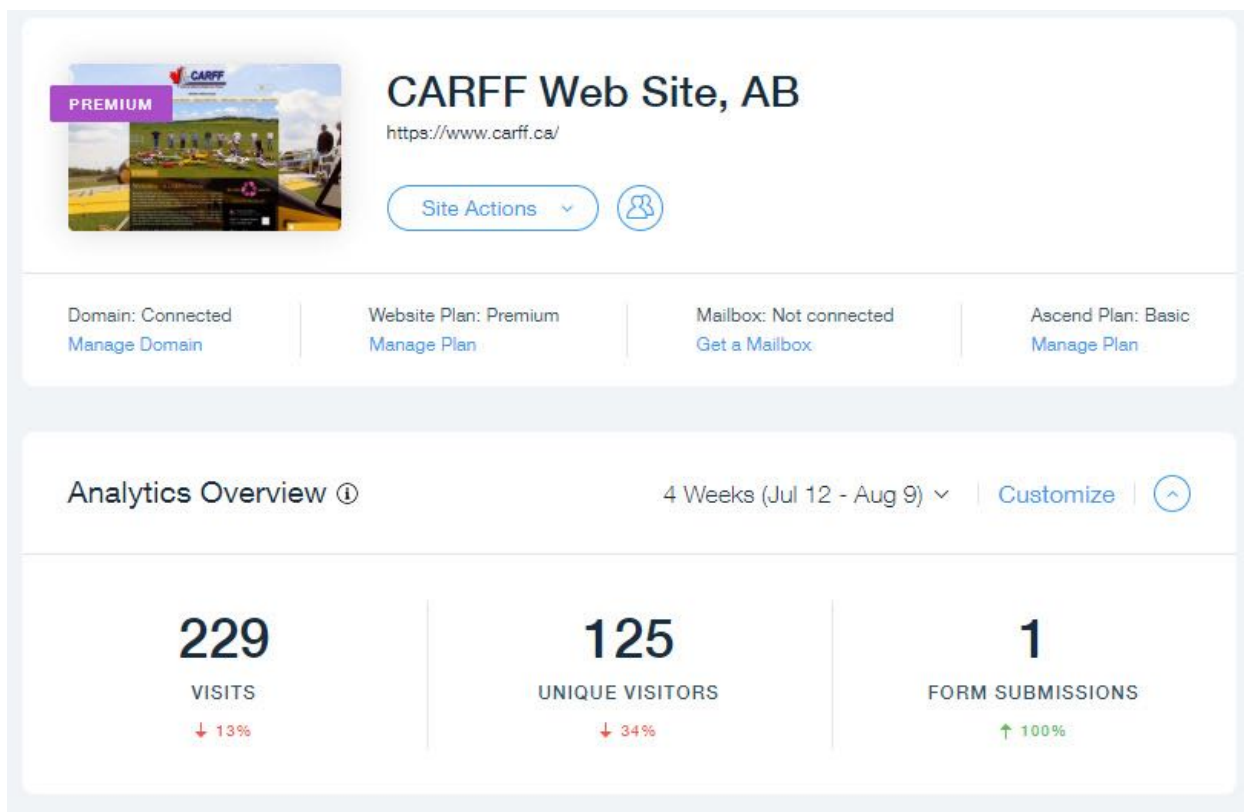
CARFF

PREMIUM

CARFF Web Site, AB

https://www.carff.ca/

Site Actions

Domain: Connected
Manage Domain

Website Plan: Premium
Manage Plan

Mailbox: Not connected
Get a Mailbox

Ascend Plan: Basic
Manage Plan

Analytics Overview ⓘ

4 Weeks (Jul 12 - Aug 9)

Customize

229
VISITS
↓ 13%

125
UNIQUE VISITORS
↓ 34%

1
FORM SUBMISSIONS
↑ 100%